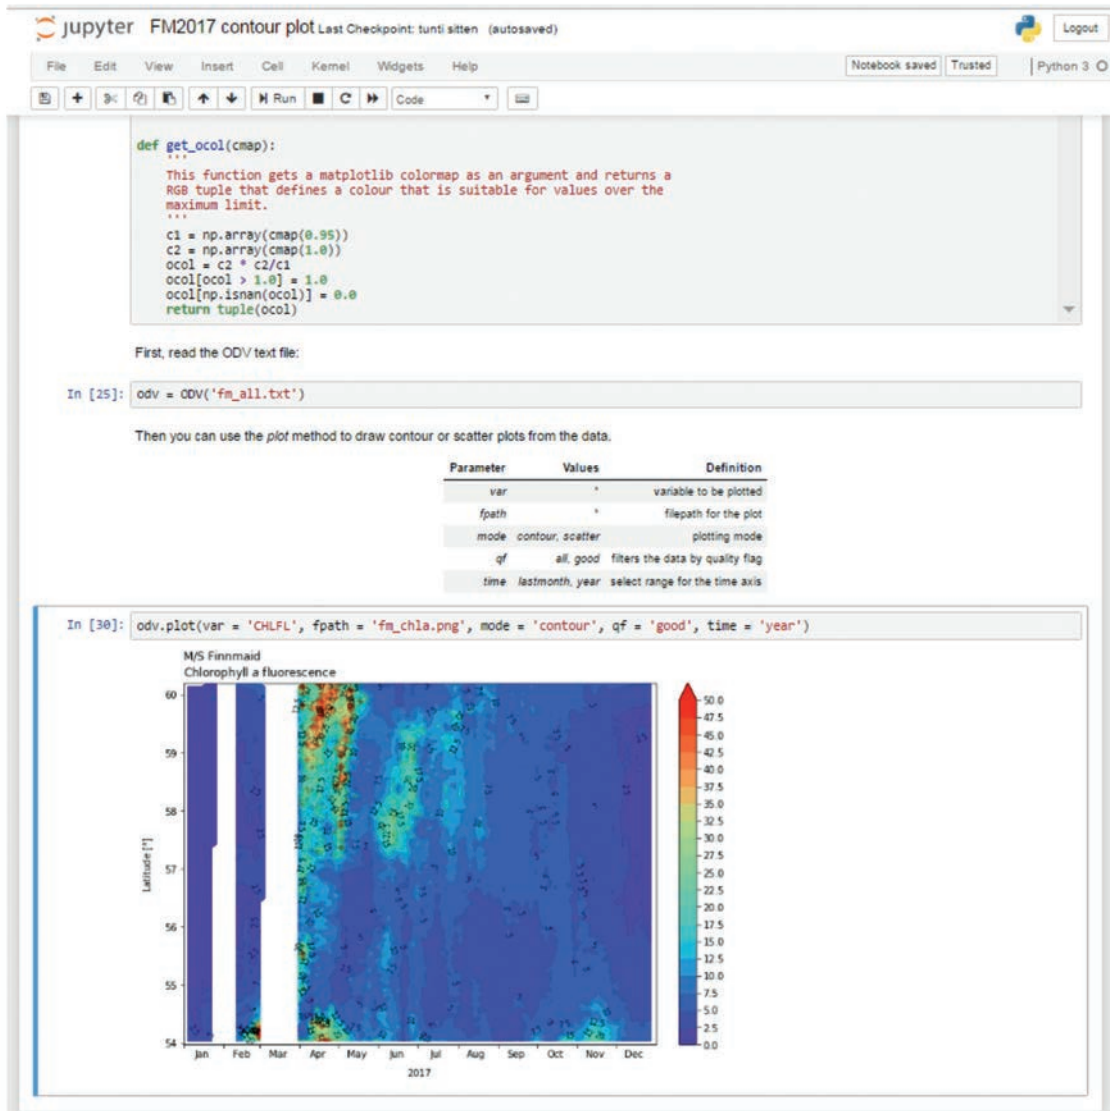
jupyter FM2017 contour plot Last Checkpoint: tunti sitten (autosaved)

Logout

File Edit View Insert Cell Kernel Widgets Help

Notebook saved Trusted Python 3

Run Code

def get_ocol(cmap):
    '''
    This function gets a matplotlib colormap as an argument and returns a
    RGB tuple that defines a colour that is suitable for values over the
    maximum limit.
    '''
    c1 = np.array(cmap(0.95))
    c2 = np.array(cmap(1.0))
    ocol = c2 * c2/c1
    ocol[ocol > 1.0] = 1.0
    ocol[np.isnan(ocol)] = 0.0
    return tuple(ocol)

First, read the ODV text file:

In [25]: odv = ODV('fm_all.txt')

Then you can use the plot method to draw contour or scatter plots from the data.

| Parameter | Values | Definition |
|---|---|---|
| var | * | variable to be plotted |
| fpath | * | filepath for the plot |
| mode | contour, scatter | plotting mode |
| qf | all, good | filters the data by quality flag |
| time | lastmonth, year | select range for the time axis |

In [30]: odv.plot(var = 'CHLFL', fpath = 'fm_chla.png', mode = 'contour', qf = 'good', time = 'year')

M/S Finnmaid
Chlorophyll a fluorescence

60
59
58
57
56
55
54
Latitude [°]

Jan Feb Mar Apr May Jun Jul Aug Sep Oct Nov Dec
2017

50.0
47.5
45.0
42.5
40.0
37.5
35.0
32.5
30.0
27.5
25.0
22.5
20.0
17.5
15.0
12.5
10.0
7.5
5.0
2.5
0.0